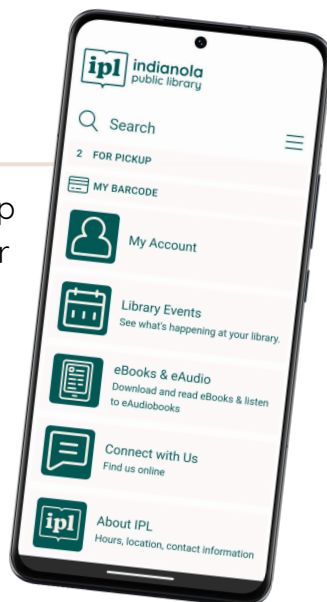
p
r

ipl indianola public library

Search

2 FOR PICKUP

MY BARCODE

My Account

Library Events
See what's happening at your library.

eBooks & eAudio
Download and read eBooks & listen to eAudiobooks

Connect with Us
Find us online

ipl

About IPL
Hours, location, contact information